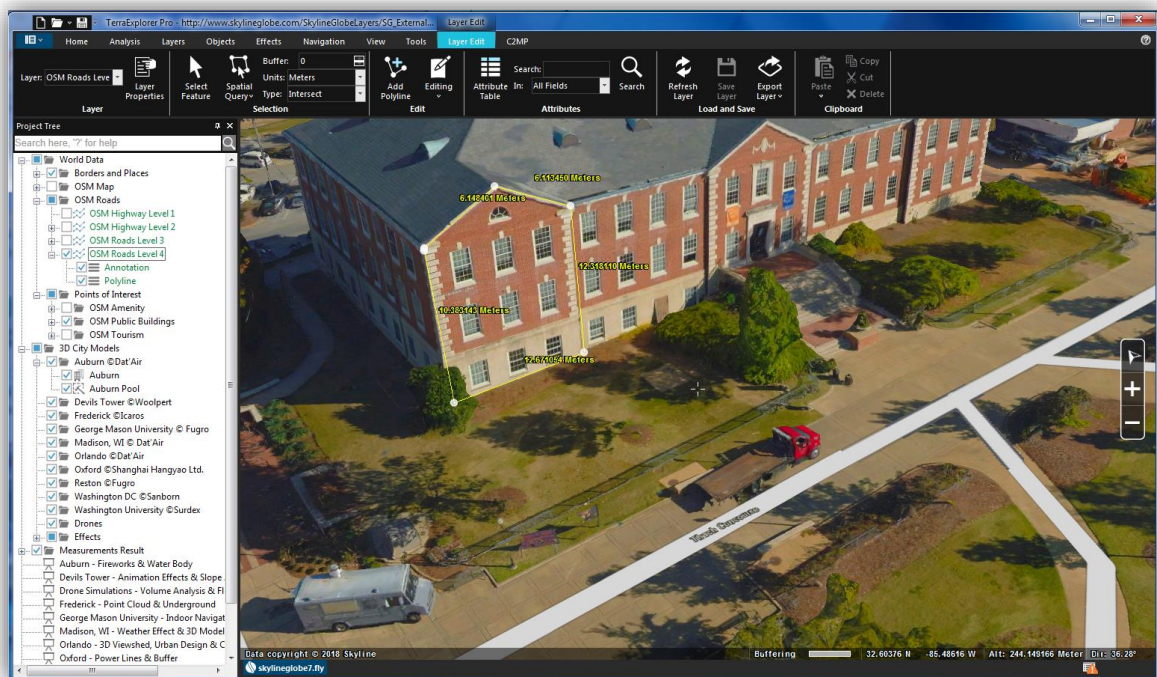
TerraExplorer Pro - http://www.skylineglobe.com/SkylineGlobeLayers/SG_External... Layer Edit

Home Analysis Layers Objects Effects Navigation View Tools Layer Edit C2MP

Layer: OSM Roads Leve Layer Properties
Layer

Select Feature Spatial Query Buffer: 0 Units: Meters Type: Intersect
Selection

Add Polyline Editing
Edit

Attribute Table Search: In: All Fields Search
Attributes

Refresh Layer Save Layer Export Layer
Load and Save

Paste Copy Cut Delete
Clipboard

Project Tree
Search here, '?' for help

World Data
Borders and Places
OSM Map
OSM Roads
OSM Highway Level 1
OSM Highway Level 2
OSM Roads Level 3
OSM Roads Level 4
Annotation
Polyline
Points of Interest
OSM Amenity
OSM Public Buildings
OSM Tourism
3D City Models
Auburn ©Dat'Air
Auburn
Auburn Pool
Devils Tower ©Woolpert
Frederick ©Icaros
George Mason University © Fugro
Madison, WI © Dat'Air
Orlando ©Dat'Air
Oxford ©Shanghai Hangyao Ltd.
Reston ©Fugro
Washington DC ©Sanborn
Washington University ©Surdex
Drones
Effects
Measurements Result
Auburn - Fireworks & Water Body
Devils Tower - Animation Effects & Slope
Drone Simulations - Volume Analysis & Fl
Frederick - Point Cloud & Underground
George Mason University - Indoor Navigat
Madison, WI - Weather Effect & 3D Model
Orlando - 3D Viewshed, Urban Design & C
Oxford - Power Lines & Buffer

6.111450 Meters
6.148401 Meters
12.318110 Meters
10.383143 Meters
12.671054 Meters

Data copyright © 2018 Skyline
skylineglobe7.fly
Buffering 32.60376 N -85.48616 W Alt: 244.149166 Meter Dir: 36.28°